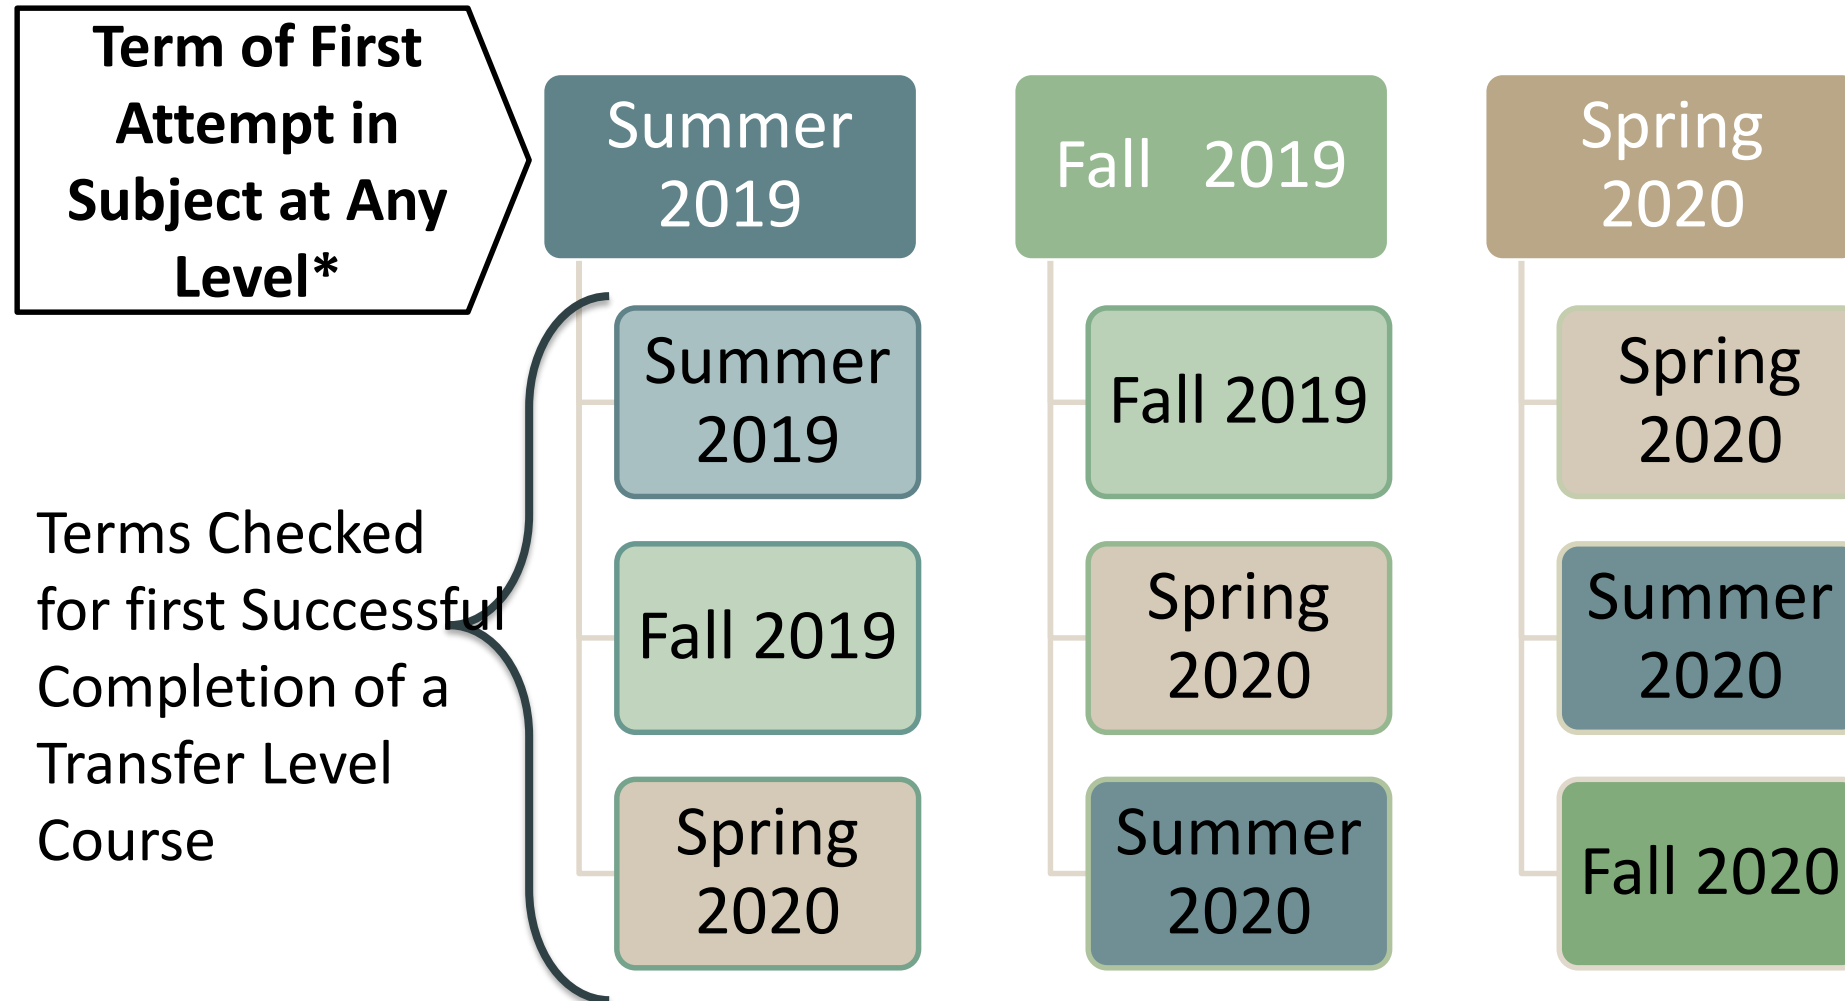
Term of First Attempt in Subject at Any Level*

Summer 2019

Fall 2019

Spring 2020

Terms Checked for first Successful Completion of a Transfer Level Course

Summer 2019

Fall 2019

Spring 2020

Fall 2019

Spring 2020

Summer 2020

Spring 2020

Summer 2020

Fall 2020